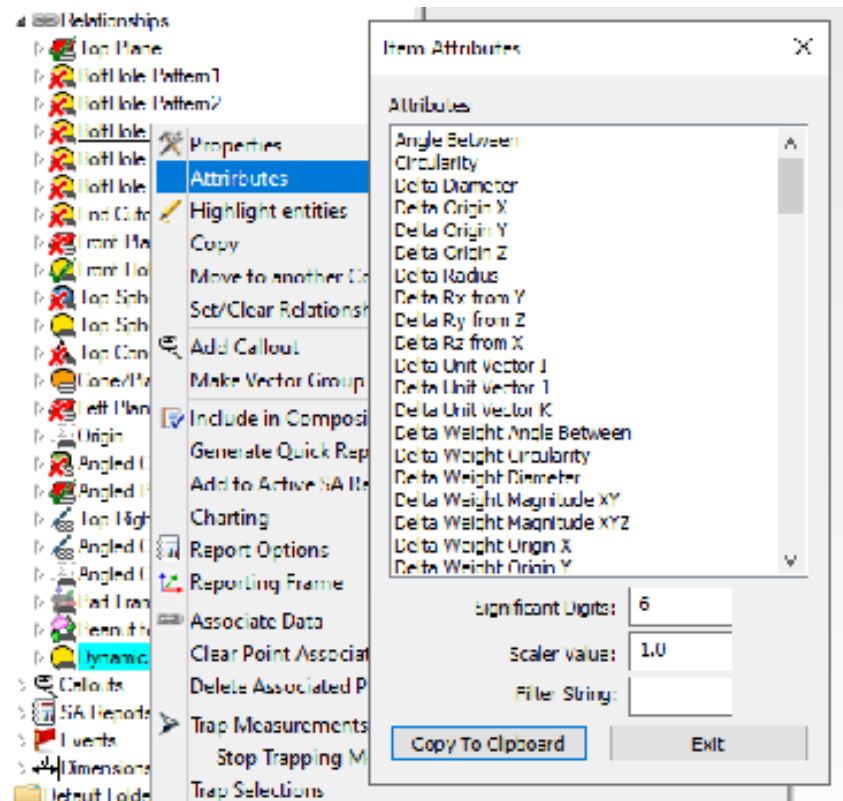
Relationships
Top Plane
SoftHole Pattern1
SoftHole Pattern2
SoftHole
SoftHole
SoftHole
End Cutc
Front Pla
Front Hol
Top Sch
Top Sch
Top Con
Cone/Pl
Left Plan
Origin
Angled
Angled
Top High
Angled
Angled
Pad Fran
Peanut
Dynamic
Callouts
SA Reports
Events
Dimensions
Default Folder

Properties
Attributes
Highlight entities
Copy
Move to another
Set/Clear Relationsh
Add Callout
Make Vector Group
Include in Composi
Generate Quick Rep
Add to Active SA Re
Charting
Report Options
Reporting Frame
Associate Data
Clear Point Associat
Delete Associated P
Trap Measurements
Stop Trapping M
Trap Selections

Item Attributes
Attributes
Angle Between
Circularity
Delta Diameter
Delta Origin X
Delta Origin Y
Delta Origin Z
Delta Radius
Delta Rx from Y
Delta Ry from Z
Delta Rz from X
Delta Unit Vector I
Delta Unit Vector J
Delta Unit Vector K
Delta Weight Angle Between
Delta Weight Circularity
Delta Weight Diameter
Delta Weight Magnitude XY
Delta Weight Magnitude XYZ
Delta Weight Origin X
Delta Weight Origin Y
Significant Digits: 6
Scaler value: 1.0
Filter String:
Copy To Clipboard
Exit